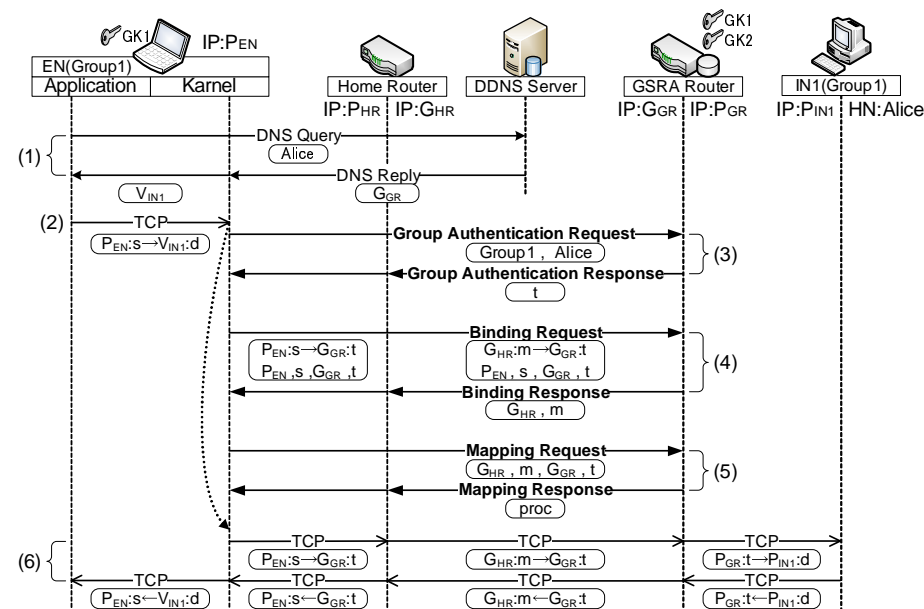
GK1
IP:$P_{EN}$
EN(Group1)
Application
Karnel
Home Router
DDNS Server
GK1
GK2
GSRA Router
IN1(Group1)
IP:$P_{HR}$
IP:$G_{HR}$
IP:$G_{GR}$
IP:$P_{GR}$
IP:$P_{IN1}$
HN:Alice

(1)
DNS Query
Alice
DNS Reply
$V_{IN1}$
$G_{GR}$

(2)
TCP
$P_{EN}$:s→$V_{IN1}$:d

Group Authentication Request
Group1 , Alice
Group Authentication Response
t
(3)

Binding Request
$P_{EN}$:s→$G_{GR}$:t
$P_{EN}$ ,s ,$G_{GR}$ ,t
$G_{HR}$:m→$G_{GR}$:t
$P_{EN}$ , s , $G_{GR}$ , t
Binding Response
$G_{HR}$ , m
(4)

Mapping Request
$G_{HR}$ , m , $G_{GR}$ , t
Mapping Response
proc
(5)

(6)
TCP
$P_{EN}$:s→$G_{GR}$:t
TCP
$G_{HR}$:m→$G_{GR}$:t
TCP
$P_{GR}$:t→$P_{IN1}$:d
TCP
$P_{EN}$:s←$V_{IN1}$:d
TCP
$P_{EN}$:s←$G_{GR}$:t
TCP
$G_{HR}$:m←$G_{GR}$:t
TCP
$P_{GR}$:t←$P_{IN1}$:d